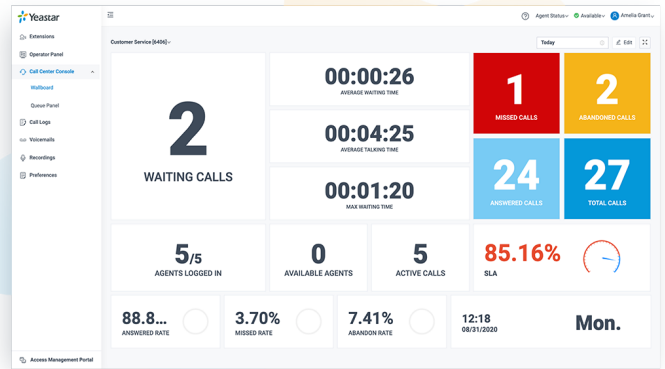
Yeastar

Extensions
Operator Panel
Call Center Console
Wallboard
Queue Panel
Call Logs
Voicemails
Recordings
Preferences

Access Management Portal

Agent Status
Available
Amelia Grant

Customer Service [6406]

Today
Edit

2
WAITING CALLS

00:00:26
AVERAGE WAITING TIME

00:04:25
AVERAGE TALKING TIME

00:01:20
MAX WAITING TIME

1
MISSED CALLS

2
ABANDONED CALLS

24
ANSWERED CALLS

27
TOTAL CALLS

5/5
AGENTS LOGGED IN

0
AVAILABLE AGENTS

5
ACTIVE CALLS

85.16%
SLA

88.8...
ANSWERED RATE

3.70%
MISSED RATE

7.41%
ABANDON RATE

12:18
08/31/2020

Mon.